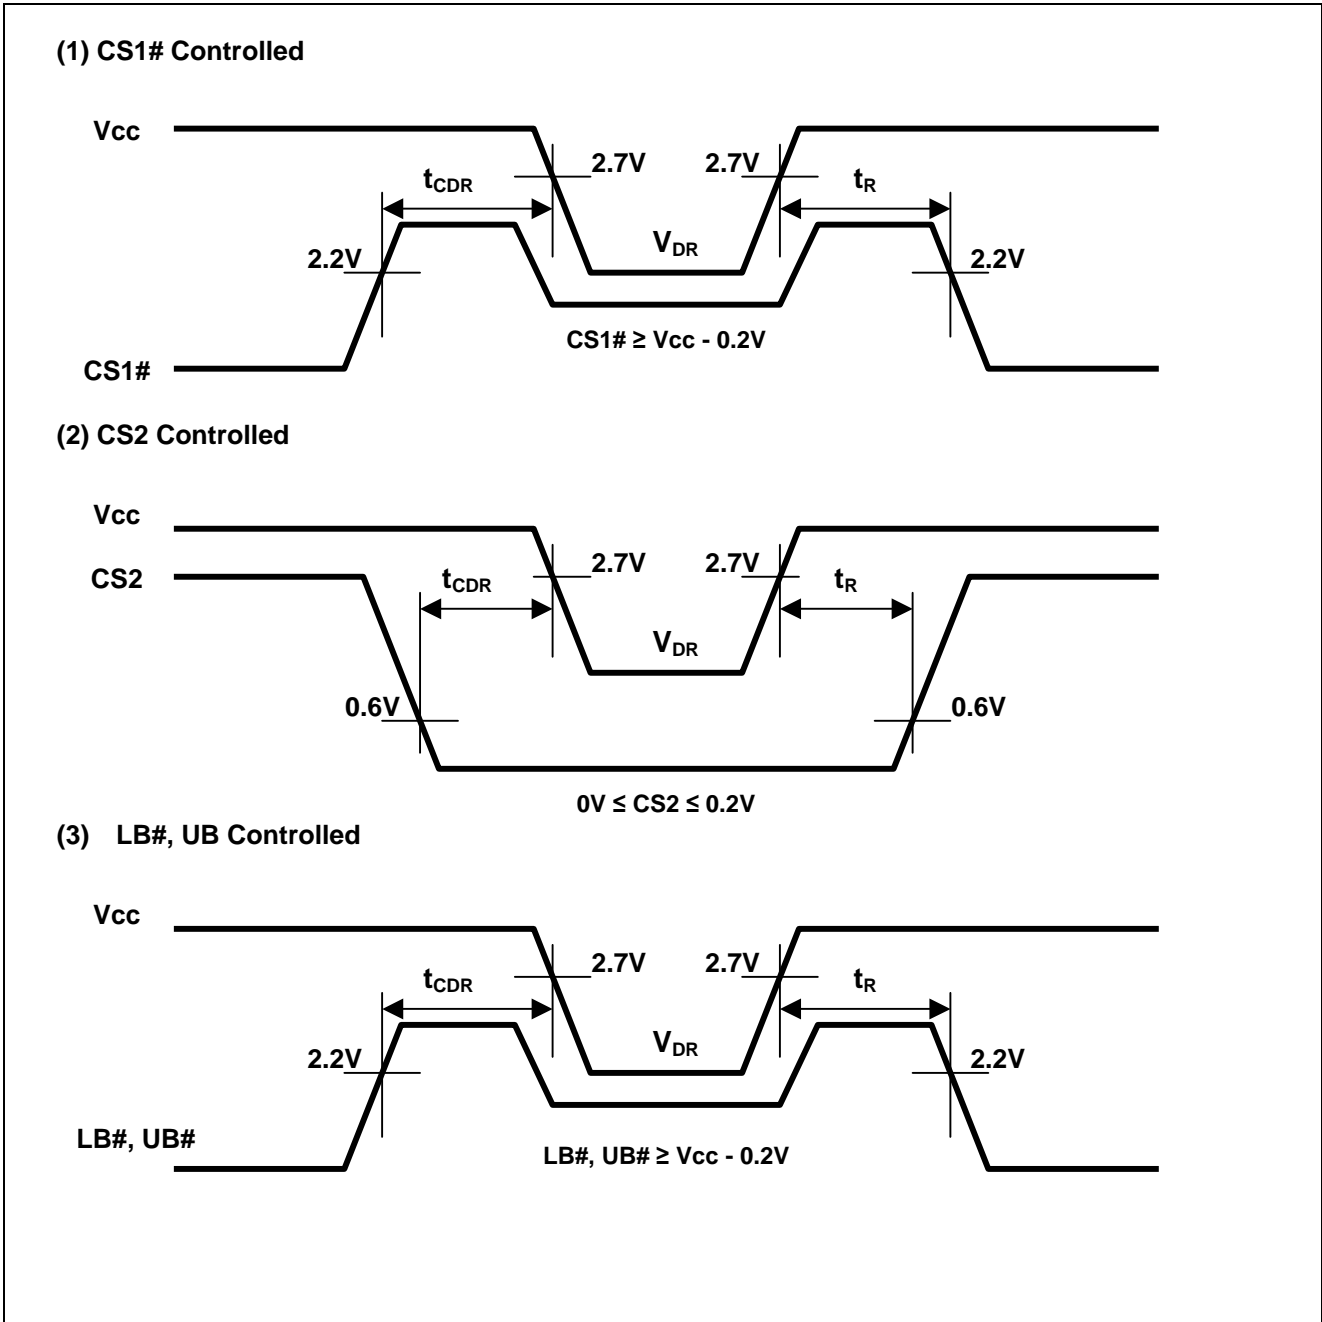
(1) CS1# Controlled

Vcc

2.7V

2.7V

$t_{CDR}$

$t_R$

2.2V

$V_{DR}$

2.2V

CS1# ≥ Vcc - 0.2V

CS1#

(2) CS2 Controlled

Vcc

CS2

2.7V

2.7V

$t_{CDR}$

$t_R$

$V_{DR}$

0.6V

0.6V

0V ≤ CS2 ≤ 0.2V

(3) LB#, UB Controlled

Vcc

2.7V

2.7V

$t_{CDR}$

$t_R$

$V_{DR}$

2.2V

2.2V

LB#, UB#

LB#, UB# ≥ Vcc - 0.2V